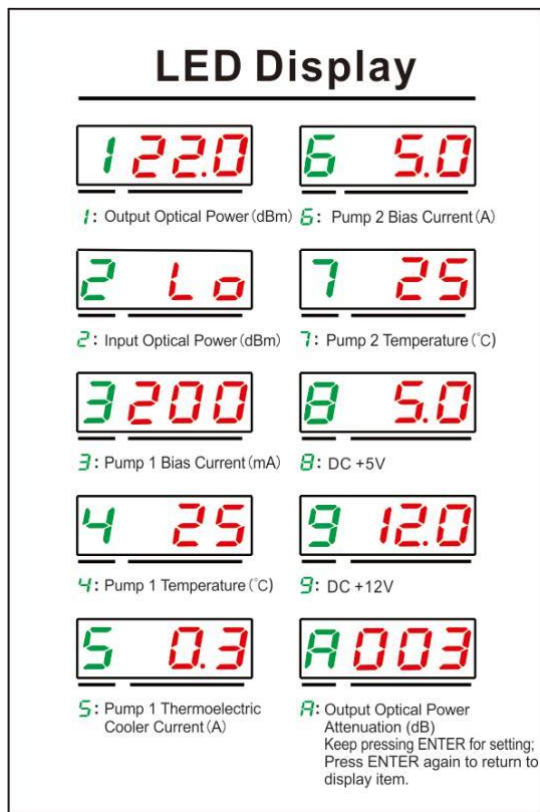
LED Display

1 22.0

6 5.0

1: Output Optical Power (dBm)

6: Pump 2 Bias Current (A)

2 Lo

7 25

2: Input Optical Power (dBm)

7: Pump 2 Temperature (°C)

3 200

8 5.0

3: Pump 1 Bias Current (mA)

8: DC +5V

4 25

9 12.0

4: Pump 1 Temperature (°C)

9: DC +12V

5 0.3

A 003

5: Pump 1 Thermoelectric Cooler Current (A)

A: Output Optical Power Attenuation (dB) Keep pressing ENTER for setting; Press ENTER again to return to display item.